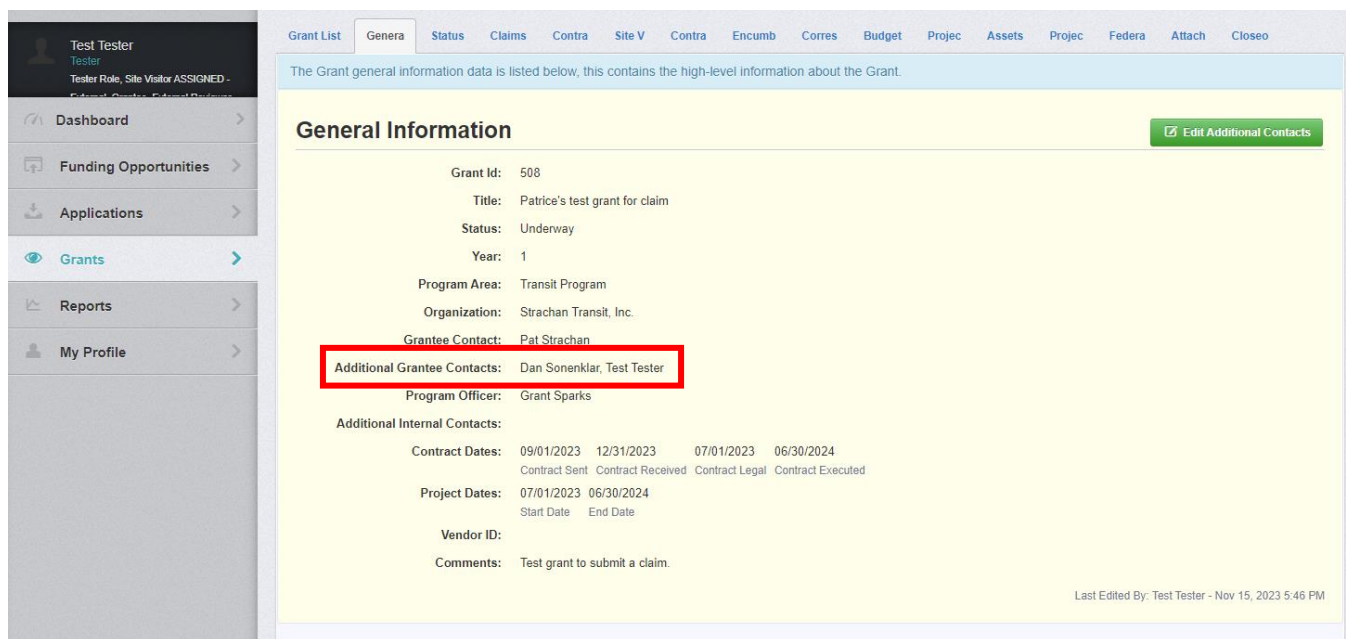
Test Tester
Tester
Tester Role, Site Visitor ASSIGNED - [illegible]

Dashboard
Funding Opportunities
Applications
Grants
Reports
My Profile

Grant List | Genera | Status | Claims | Contra | Site V | Contra | Encumb | Corres | Budget | Projec | Assets | Projec | Federa | Attach | Closeo

The Grant general information data is listed below, this contains the high-level information about the Grant.

General Information

Edit Additional Contacts

Grant Id: 508
Title: Patrice's test grant for claim
Status: Underway
Year: 1
Program Area: Transit Program
Organization: Strachan Transit, Inc.
Grantee Contact: Pat Strachan
Additional Grantee Contacts: Dan Sonenklar, Test Tester
Program Officer: Grant Sparks
Additional Internal Contacts:
Contract Dates: 09/01/2023 12/31/2023 07/01/2023 06/30/2024
Contract Sent Contract Received Contract Legal Contract Executed
Project Dates: 07/01/2023 06/30/2024
Start Date End Date
Vendor ID:
Comments: Test grant to submit a claim.

Last Edited By: Test Tester - Nov 15, 2023 5:46 PM